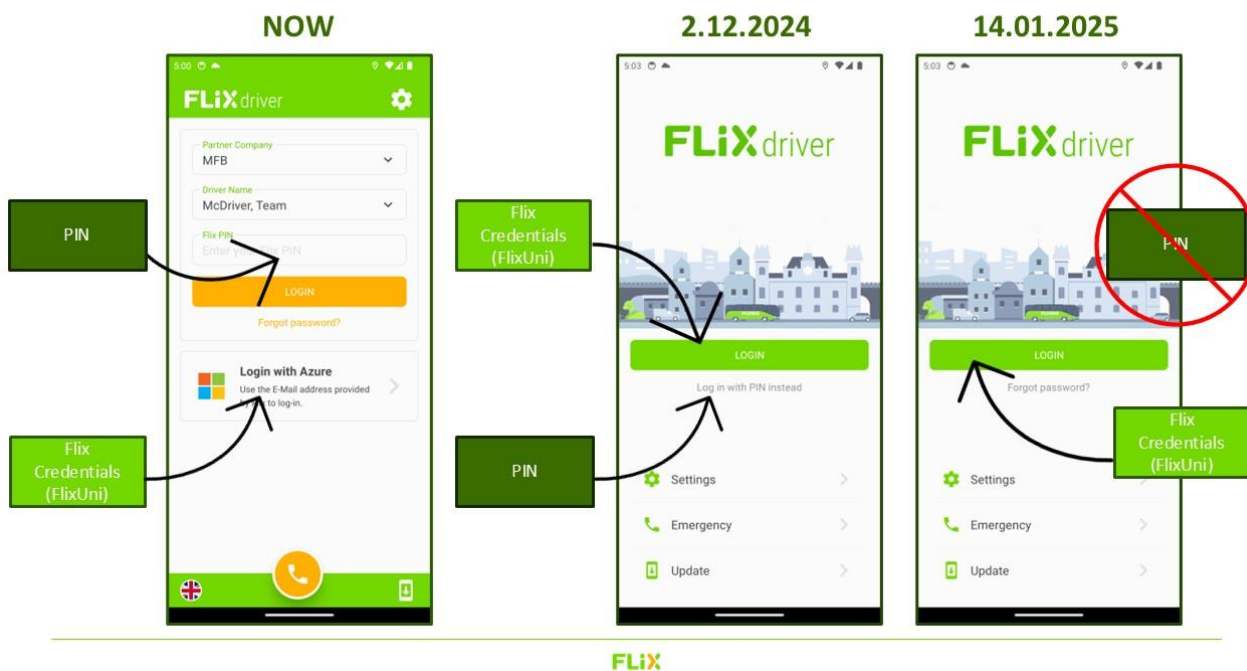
NOW

5:00

FLiX driver

Partner Company
MFB

Driver Name
McDriver, Team

Flix PIN
Enter your Flix PIN

LOGIN

Forgot password?

Login with Azure
Use the E-Mail address provided by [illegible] to log-in.

PIN

Flix Credentials (FlixUni)

2.12.2024

5:03

FLiX driver

Flix Credentials (FlixUni)

LOGIN

Log in with PIN instead

PIN

Settings

Emergency

Update

14.01.2025

5:03

FLiX driver

PIN

LOGIN

Forgot password?

Flix Credentials (FlixUni)

Settings

Emergency

Update

FLiX